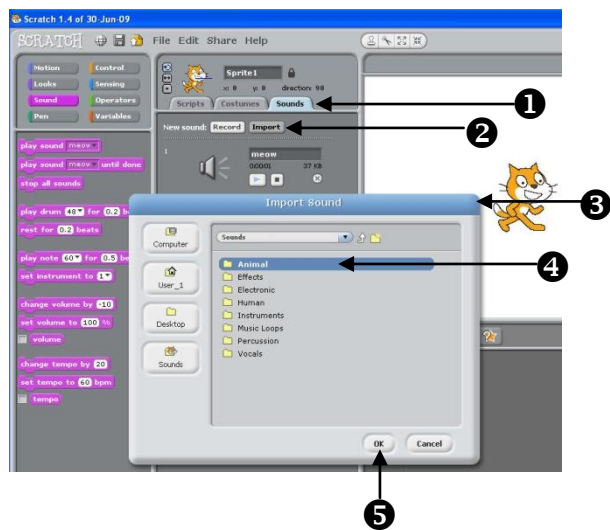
Scratch 1.4 of 30-Jun-09

SCRATCH File Edit Share Help

Motion Control
Looks Sensing
Sound Operators
Pen Variables

Sprite1
x: 0 y: 0 direction: 90
Scripts Costumes Sounds

New sound: Record Import

1
meow
00:01 27 KB

play sound meow
play sound meow until done
stop all sounds
play drum 48 for 0.2 beats
rest for 0.2 beats
play note 60 for 0.5 beats
set instrument to 1
change volume by -10
set volume to 100 %
volume
change tempo by 20
set tempo to 60 bpm
tempo

Import Sound

Computer
User_1
Desktop
Sounds

Sounds

Animal
Effects
Electronic
Human
Instruments
Music Loops
Percussion
Vocals

OK Cancel

❶
❷
❸
❹
❺